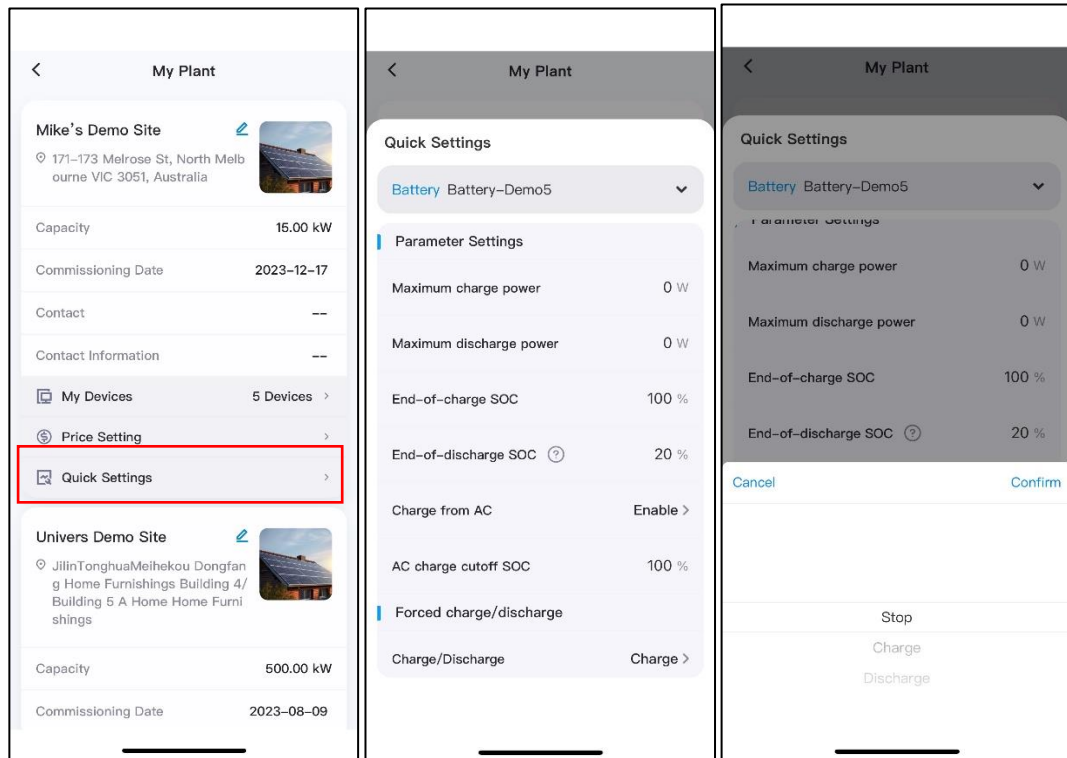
My Plant

Mike's Demo Site

171-173 Melrose St, North Melbourne VIC 3051, Australia

Capacity 15.00 kW

Commissioning Date 2023-12-17

Contact --

Contact Information --

My Devices 5 Devices

Price Setting

Quick Settings

Univers Demo Site

JilinTonghuaMeihekou Dongfang Home Furnishings Building 4/ Building 5 A Home Home Furnishings

Capacity 500.00 kW

Commissioning Date 2023-08-09

My Plant

Quick Settings

Battery Battery-Demo5

Parameter Settings

Maximum charge power 0 W

Maximum discharge power 0 W

End-of-charge SOC 100 %

End-of-discharge SOC 20 %

Charge from AC Enable

AC charge cutoff SOC 100 %

Forced charge/discharge

Charge/Discharge Charge

My Plant

Quick Settings

Battery Battery-Demo5

Parameter Settings

Maximum charge power 0 W

Maximum discharge power 0 W

End-of-charge SOC 100 %

End-of-discharge SOC 20 %

Cancel Confirm

Stop

Charge

Discharge